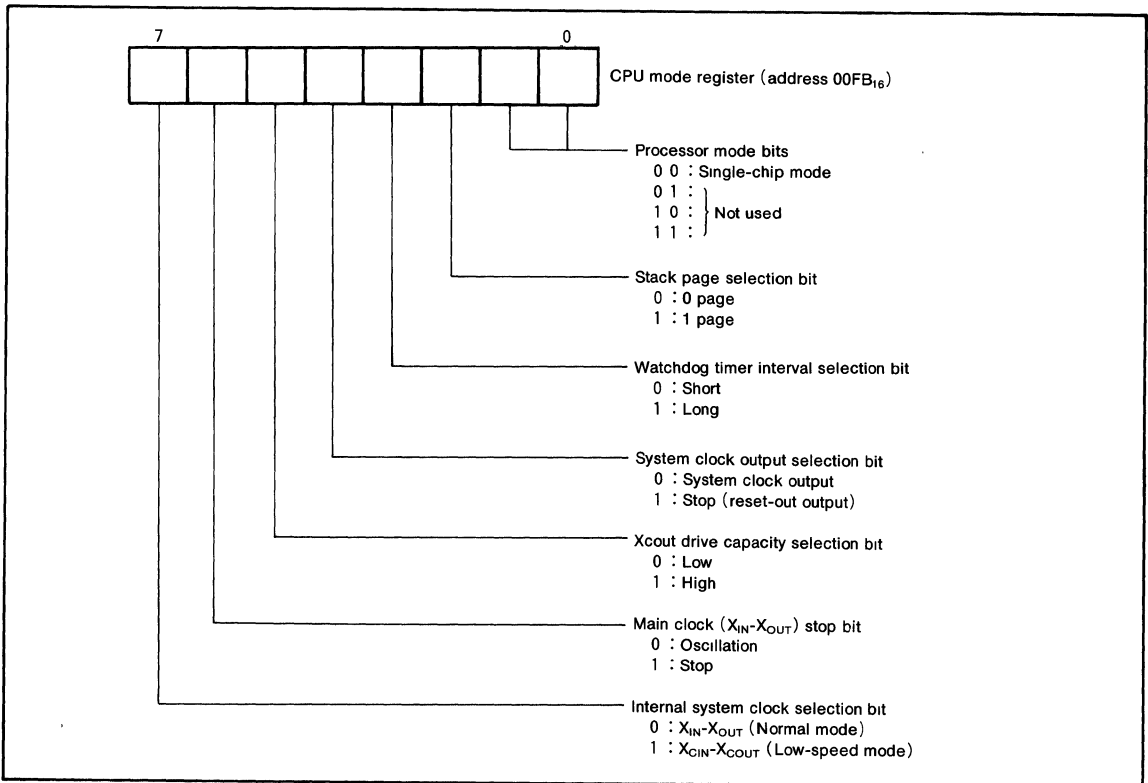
7

0

CPU mode register (address $00FB_{16}$)

Processor mode bits
0 0 : Single-chip mode
0 1 :
1 0 : Not used
1 1 :

Stack page selection bit
0 : 0 page
1 : 1 page

Watchdog timer interval selection bit
0 : Short
1 : Long

System clock output selection bit
0 : System clock output
1 : Stop (reset-out output)

Xcout drive capacity selection bit
0 : Low
1 : High

Main clock ($X_{IN}$-$X_{OUT}$) stop bit
0 : Oscillation
1 : Stop

Internal system clock selection bit
0 : $X_{IN}$-$X_{OUT}$ (Normal mode)
1 : $X_{CIN}$-$X_{COUT}$ (Low-speed mode)